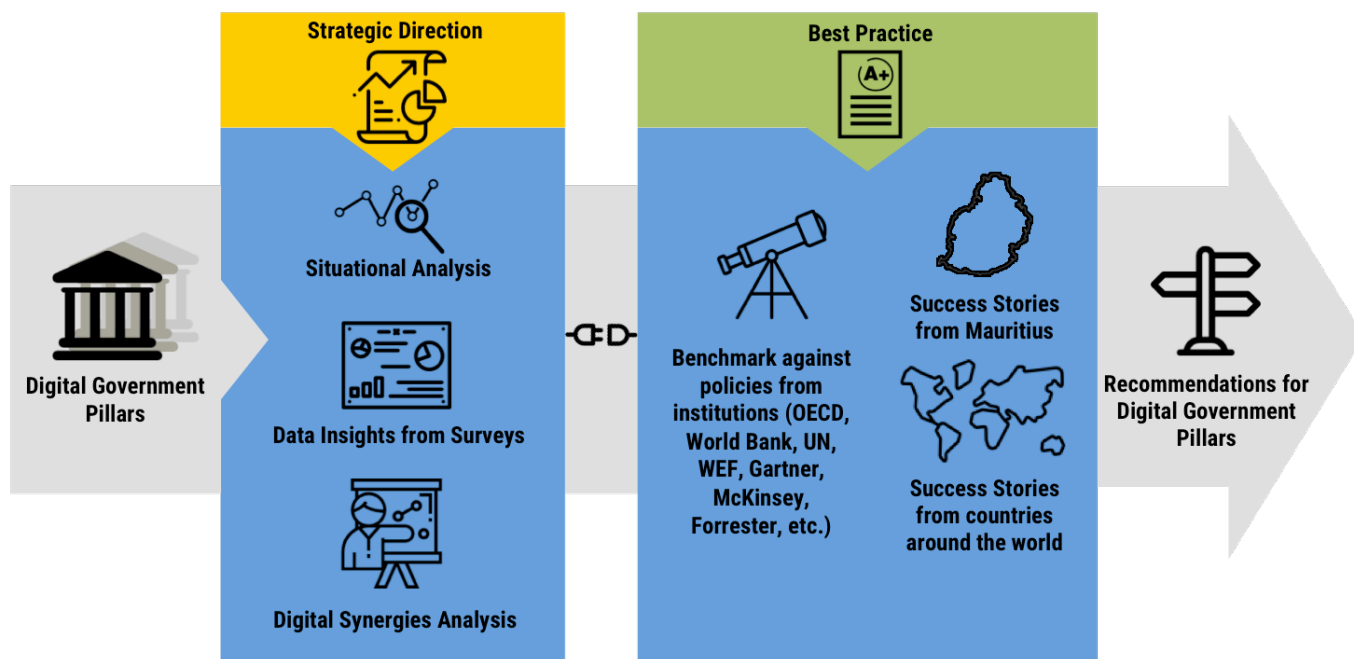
Digital Government Pillars

Strategic Direction

Situational Analysis

Data Insights from Surveys

Digital Synergies Analysis

Best Practice

A+

Benchmark against policies from institutions (OECD, World Bank, UN, WEF, Gartner, McKinsey, Forrester, etc.)

Success Stories from Mauritius

Success Stories from countries around the world

Recommendations for Digital Government Pillars